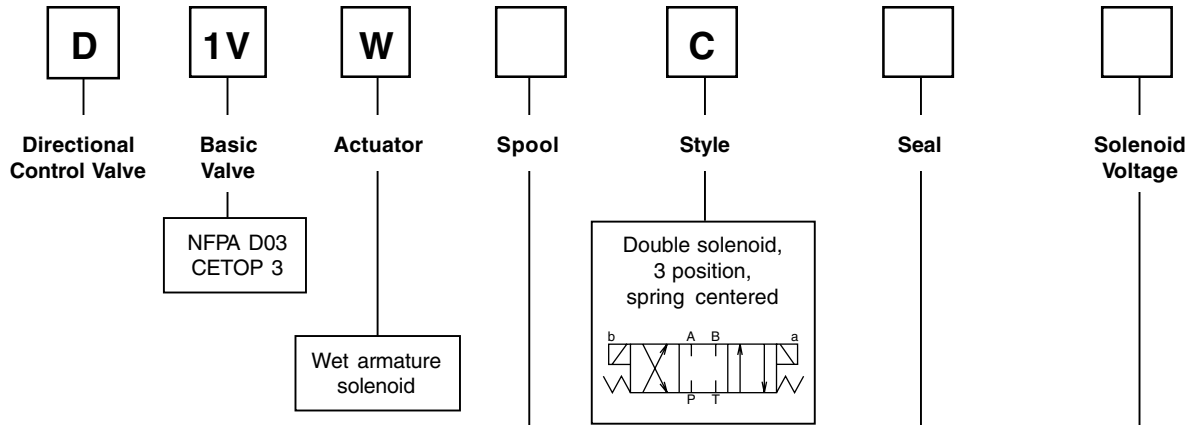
D

1V

W

C

Directional Control Valve

Basic Valve

Actuator

Spool

Style

Seal

Solenoid Voltage

NFPA D03
CETOP 3

Double solenoid, 3 position, spring centered

b A B a

P T

Wet armature solenoid